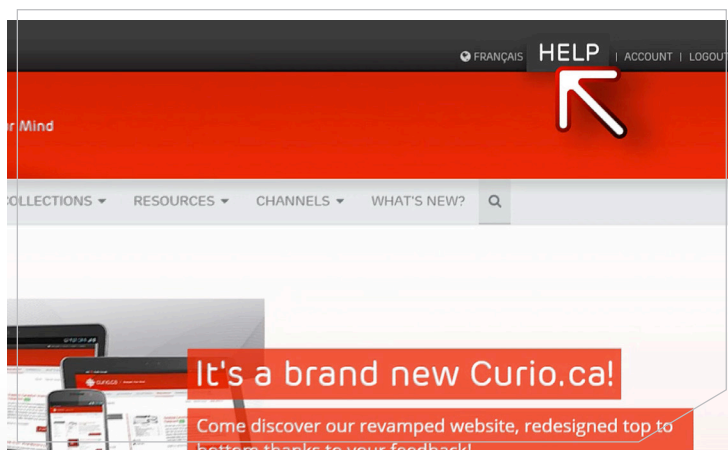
FRANÇAIS HELP | ACCOUNT | LOGOUT

r Mind

COLLECTIONS ▾ RESOURCES ▾ CHANNELS ▾ WHAT'S NEW?

It's a brand new Curio.ca!

Come discover our revamped website, redesigned top to bottom thanks to your feedback!